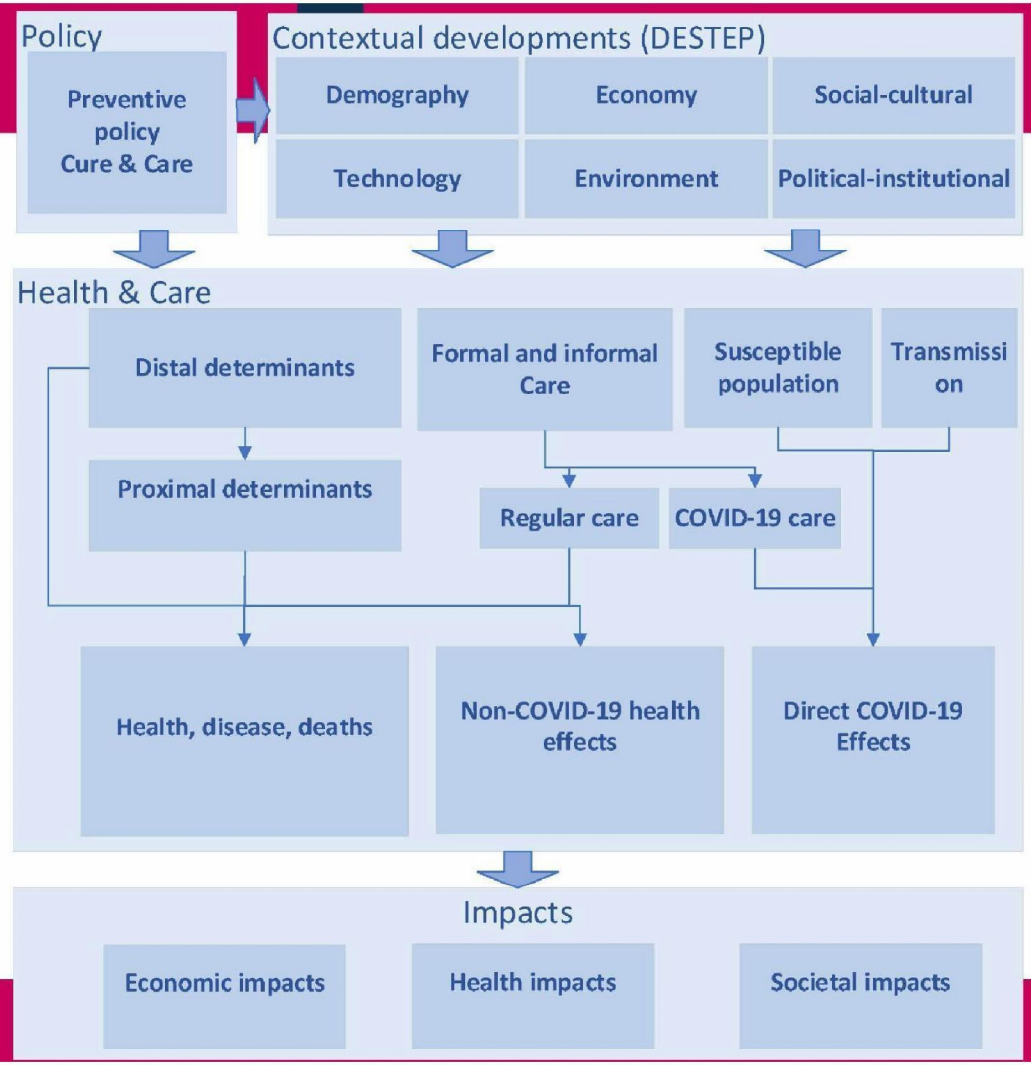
Policy

Preventive policy Cure & Care

Contextual developments (DESTEP)

Demography

Economy

Social-cultural

Technology

Environment

Political-institutional

Health & Care

Distal determinants

Formal and informal Care

Susceptible population

Transmissi on

Proximal determinants

Regular care

COVID-19 care

Health, disease, deaths

Non-COVID-19 health effects

Direct COVID-19 Effects

Impacts

Economic impacts

Health impacts

Societal impacts